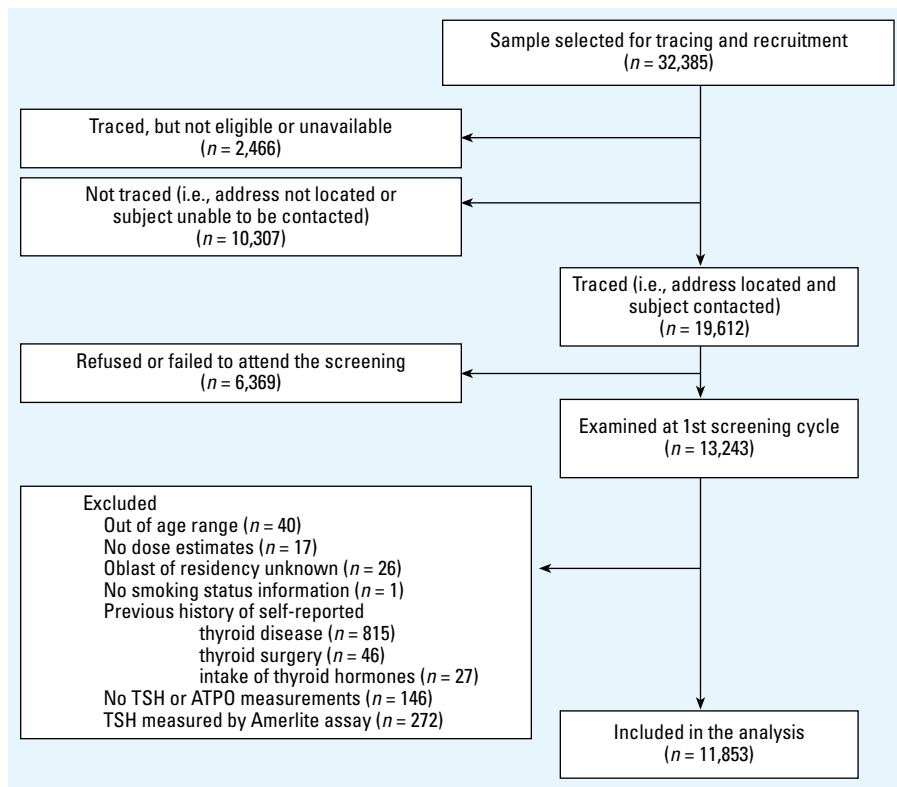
Sample selected for tracing and recruitment
($n$ = 32,385)

Traced, but not eligible or unavailable
($n$ = 2,466)

Not traced (i.e., address not located or subject unable to be contacted)
($n$ = 10,307)

Traced (i.e., address located and subject contacted)
($n$ = 19,612)

Refused or failed to attend the screening
($n$ = 6,369)

Examined at 1st screening cycle
($n$ = 13,243)

Excluded
Out of age range ($n$ = 40)
No dose estimates ($n$ = 17)
Oblast of residency unknown ($n$ = 26)
No smoking status information ($n$ = 1)
Previous history of self-reported
thyroid disease ($n$ = 815)
thyroid surgery ($n$ = 46)
intake of thyroid hormones ($n$ = 27)
No TSH or ATPO measurements ($n$ = 146)
TSH measured by Amerlite assay ($n$ = 272)

Included in the analysis
($n$ = 11,853)